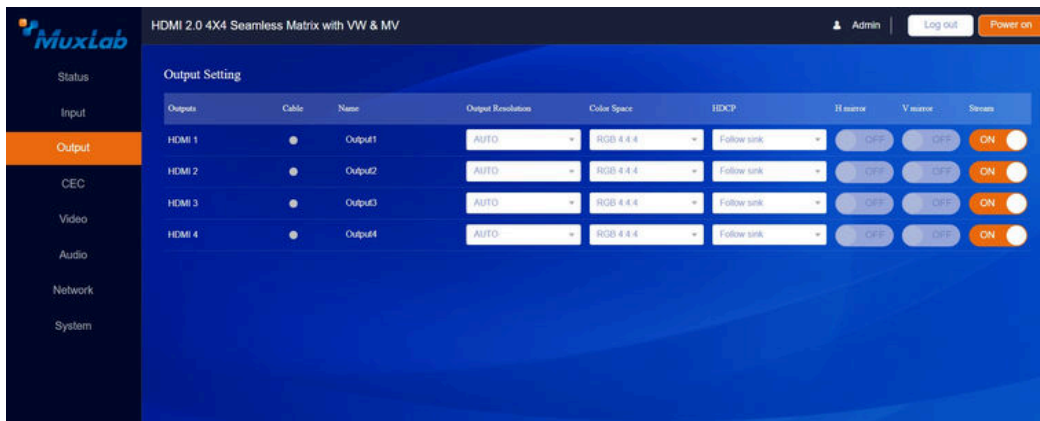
MuxLab

HDMI 2.0 4X4 Seamless Matrix with VW & MV

Admin

Log out

Power on

Status

Input

Output

CEC

Video

Audio

Network

System

Output Setting

| Outputs | Cable | Name | Output Resolution | Color Space | HDCP | H mirror | V mirror | Stream |
|---|---|---|---|---|---|---|---|---|
| HDMI 1 | ● | Output1 | AUTO | RGB 4:4:4 | Follow sink | OFF | OFF | ON |
| HDMI 2 | ● | Output2 | AUTO | RGB 4:4:4 | Follow sink | OFF | OFF | ON |
| HDMI 3 | ● | Output3 | AUTO | RGB 4:4:4 | Follow sink | OFF | OFF | ON |
| HDMI 4 | ● | Output4 | AUTO | RGB 4:4:4 | Follow sink | OFF | OFF | ON |